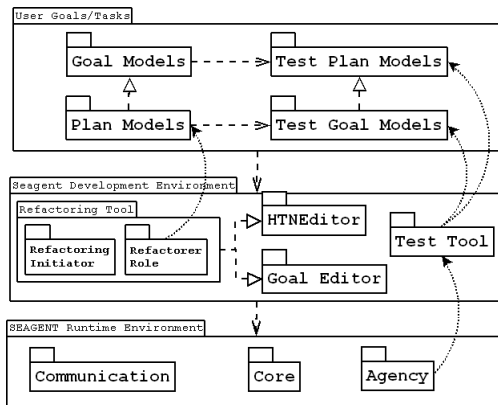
User Goals/Tasks

Goal Models

Test Plan Models

Plan Models

Test Goal Models

Seagent Development Environment

Refactoring Tool

Refactoring Initiator

Refactorer Role

HTNEditor

Goal Editor

Test Tool

SEAGENT Runtime Environment

Communication

Core

Agency